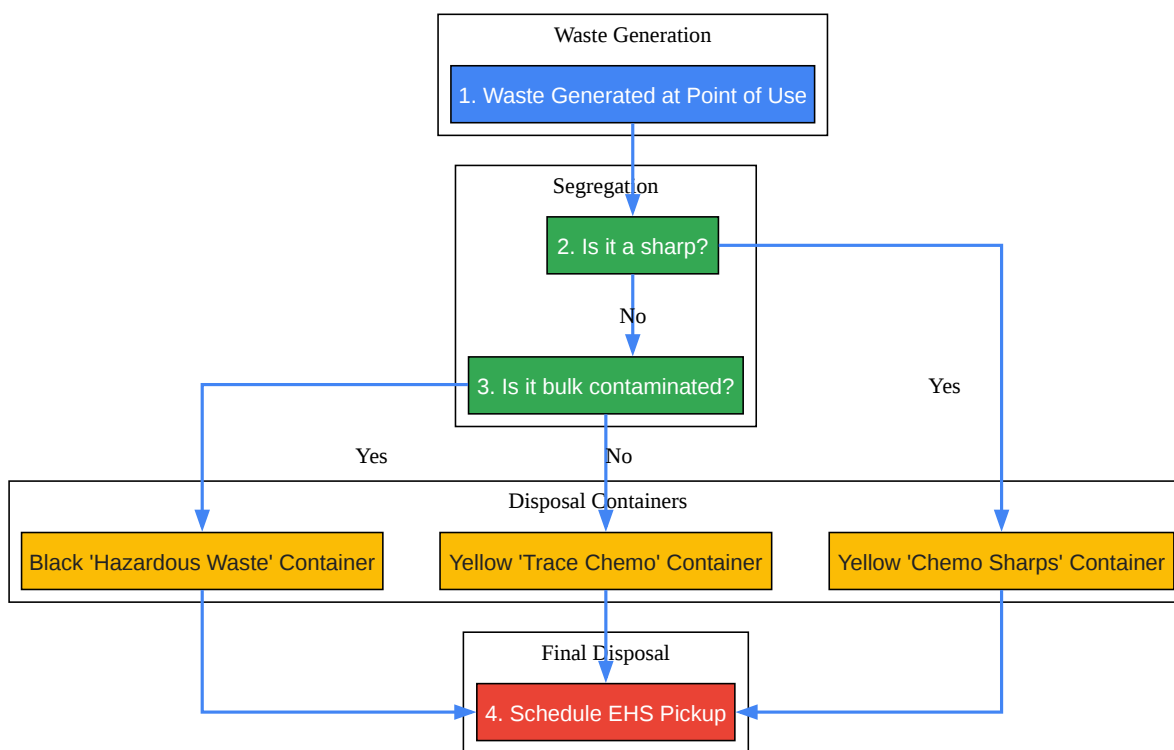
Waste Generation

1. Waste Generated at Point of Use

Segregation

2. Is it a sharp?

No

3. Is it bulk contaminated?

Yes

Yes

No

Disposal Containers

Black 'Hazardous Waste' Container

Yellow 'Trace Chemo' Container

Yellow 'Chemo Sharps' Container

Final Disposal

4. Schedule EHS Pickup